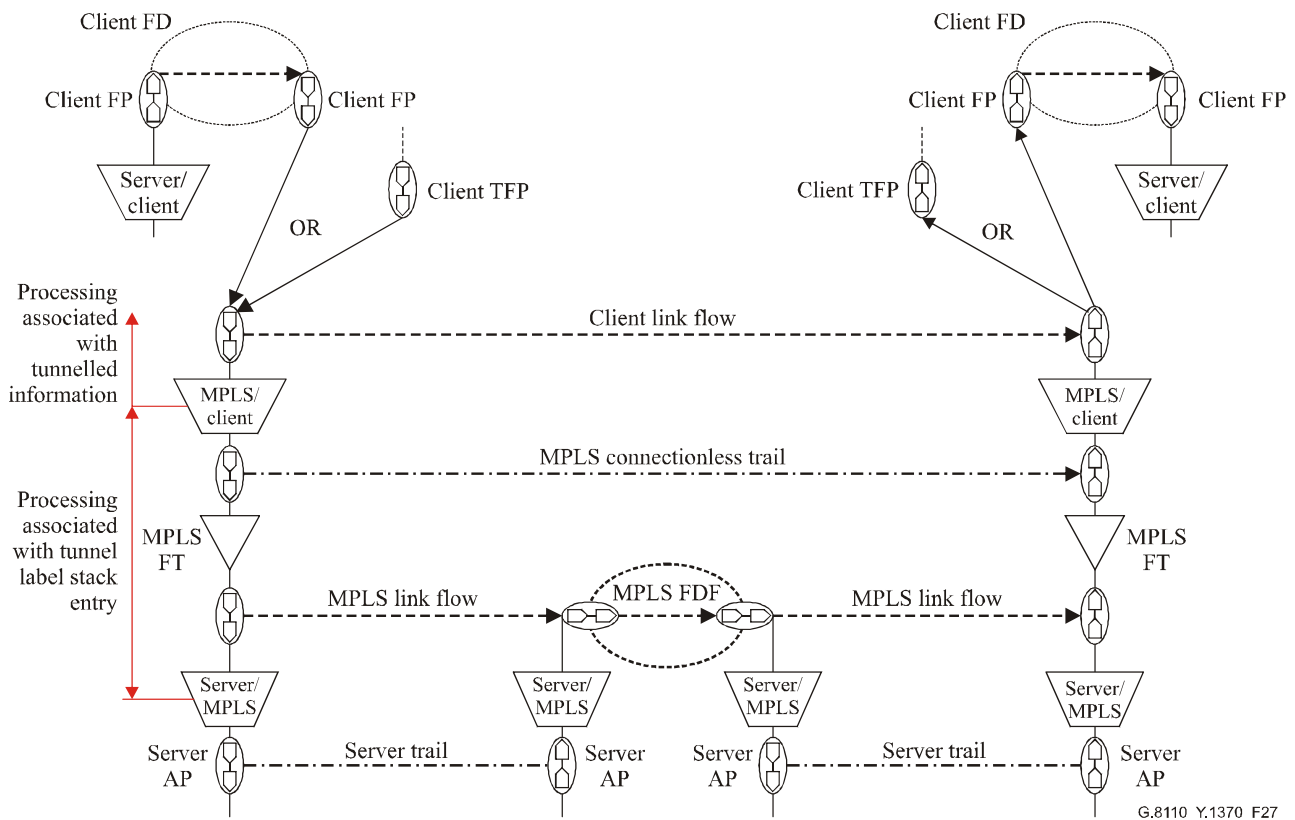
Client FD

Client FP

Client FP

Server/ client

Client TFP

OR

Client FD

Client FP

Client FP

Client TFP

Server/ client

OR

Processing associated with tunnelled information

Client link flow

MPLS/ client

MPLS/ client

MPLS connectionless trail

Processing associated with tunnel label stack entry

MPLS FT

MPLS FT

MPLS link flow

MPLS FDF

MPLS link flow

Server/ MPLS

Server/ MPLS

Server/ MPLS

Server/ MPLS

Server AP

Server trail

Server AP

Server AP

Server trail

Server AP

G.8110 Y.1370 F27